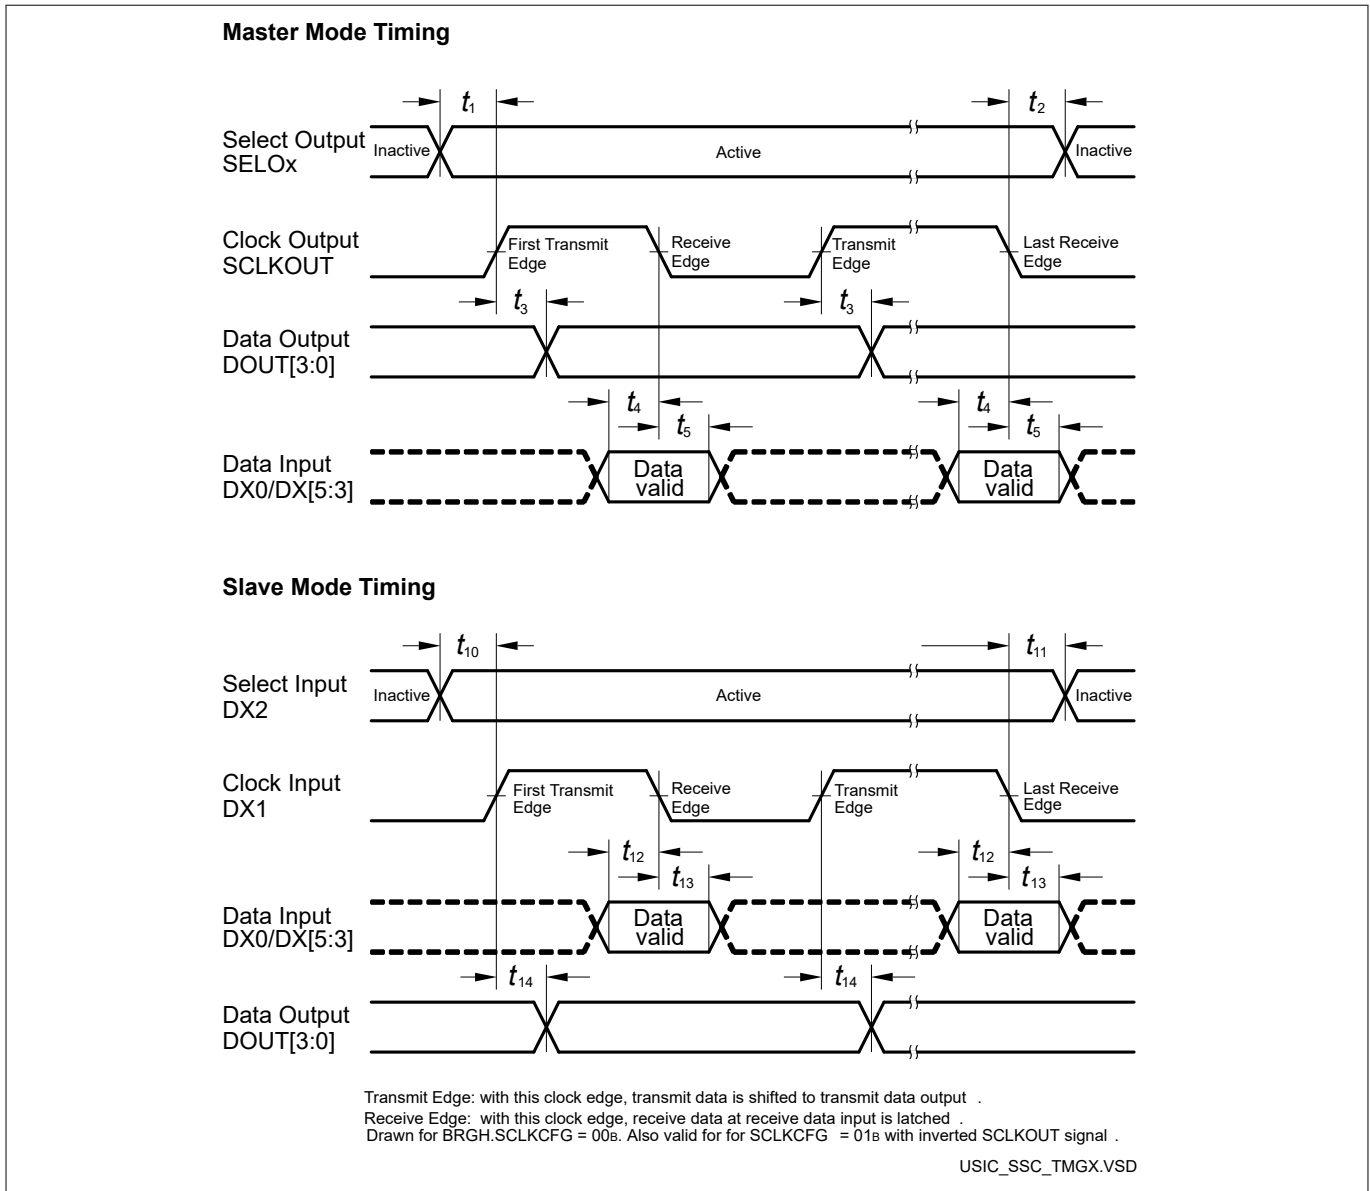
Master Mode Timing

$t_1$

$t_2$

Select Output SELOx

Inactive

Active

Inactive

Clock Output SCLKOUT

First Transmit Edge

Receive Edge

Transmit Edge

Last Receive Edge

$t_3$

$t_3$

Data Output DOUT[3:0]

$t_4$

$t_5$

$t_4$

$t_5$

Data Input DX0/DX[5:3]

Data valid

Data valid

Slave Mode Timing

$t_{10}$

$t_{11}$

Select Input DX2

Inactive

Active

Inactive

Clock Input DX1

First Transmit Edge

Receive Edge

Transmit Edge

Last Receive Edge

$t_{12}$

$t_{13}$

$t_{12}$

$t_{13}$

Data Input DX0/DX[5:3]

Data valid

Data valid

$t_{14}$

$t_{14}$

Data Output DOUT[3:0]

Transmit Edge: with this clock edge, transmit data is shifted to transmit data output .
Receive Edge: with this clock edge, receive data at receive data input is latched .
Drawn for BRGH.SCLKCFG = $00_B$. Also valid for for SCLKCFG = $01_B$ with inverted SCLKOUT signal .

USIC_SSC_TMGX.VSD